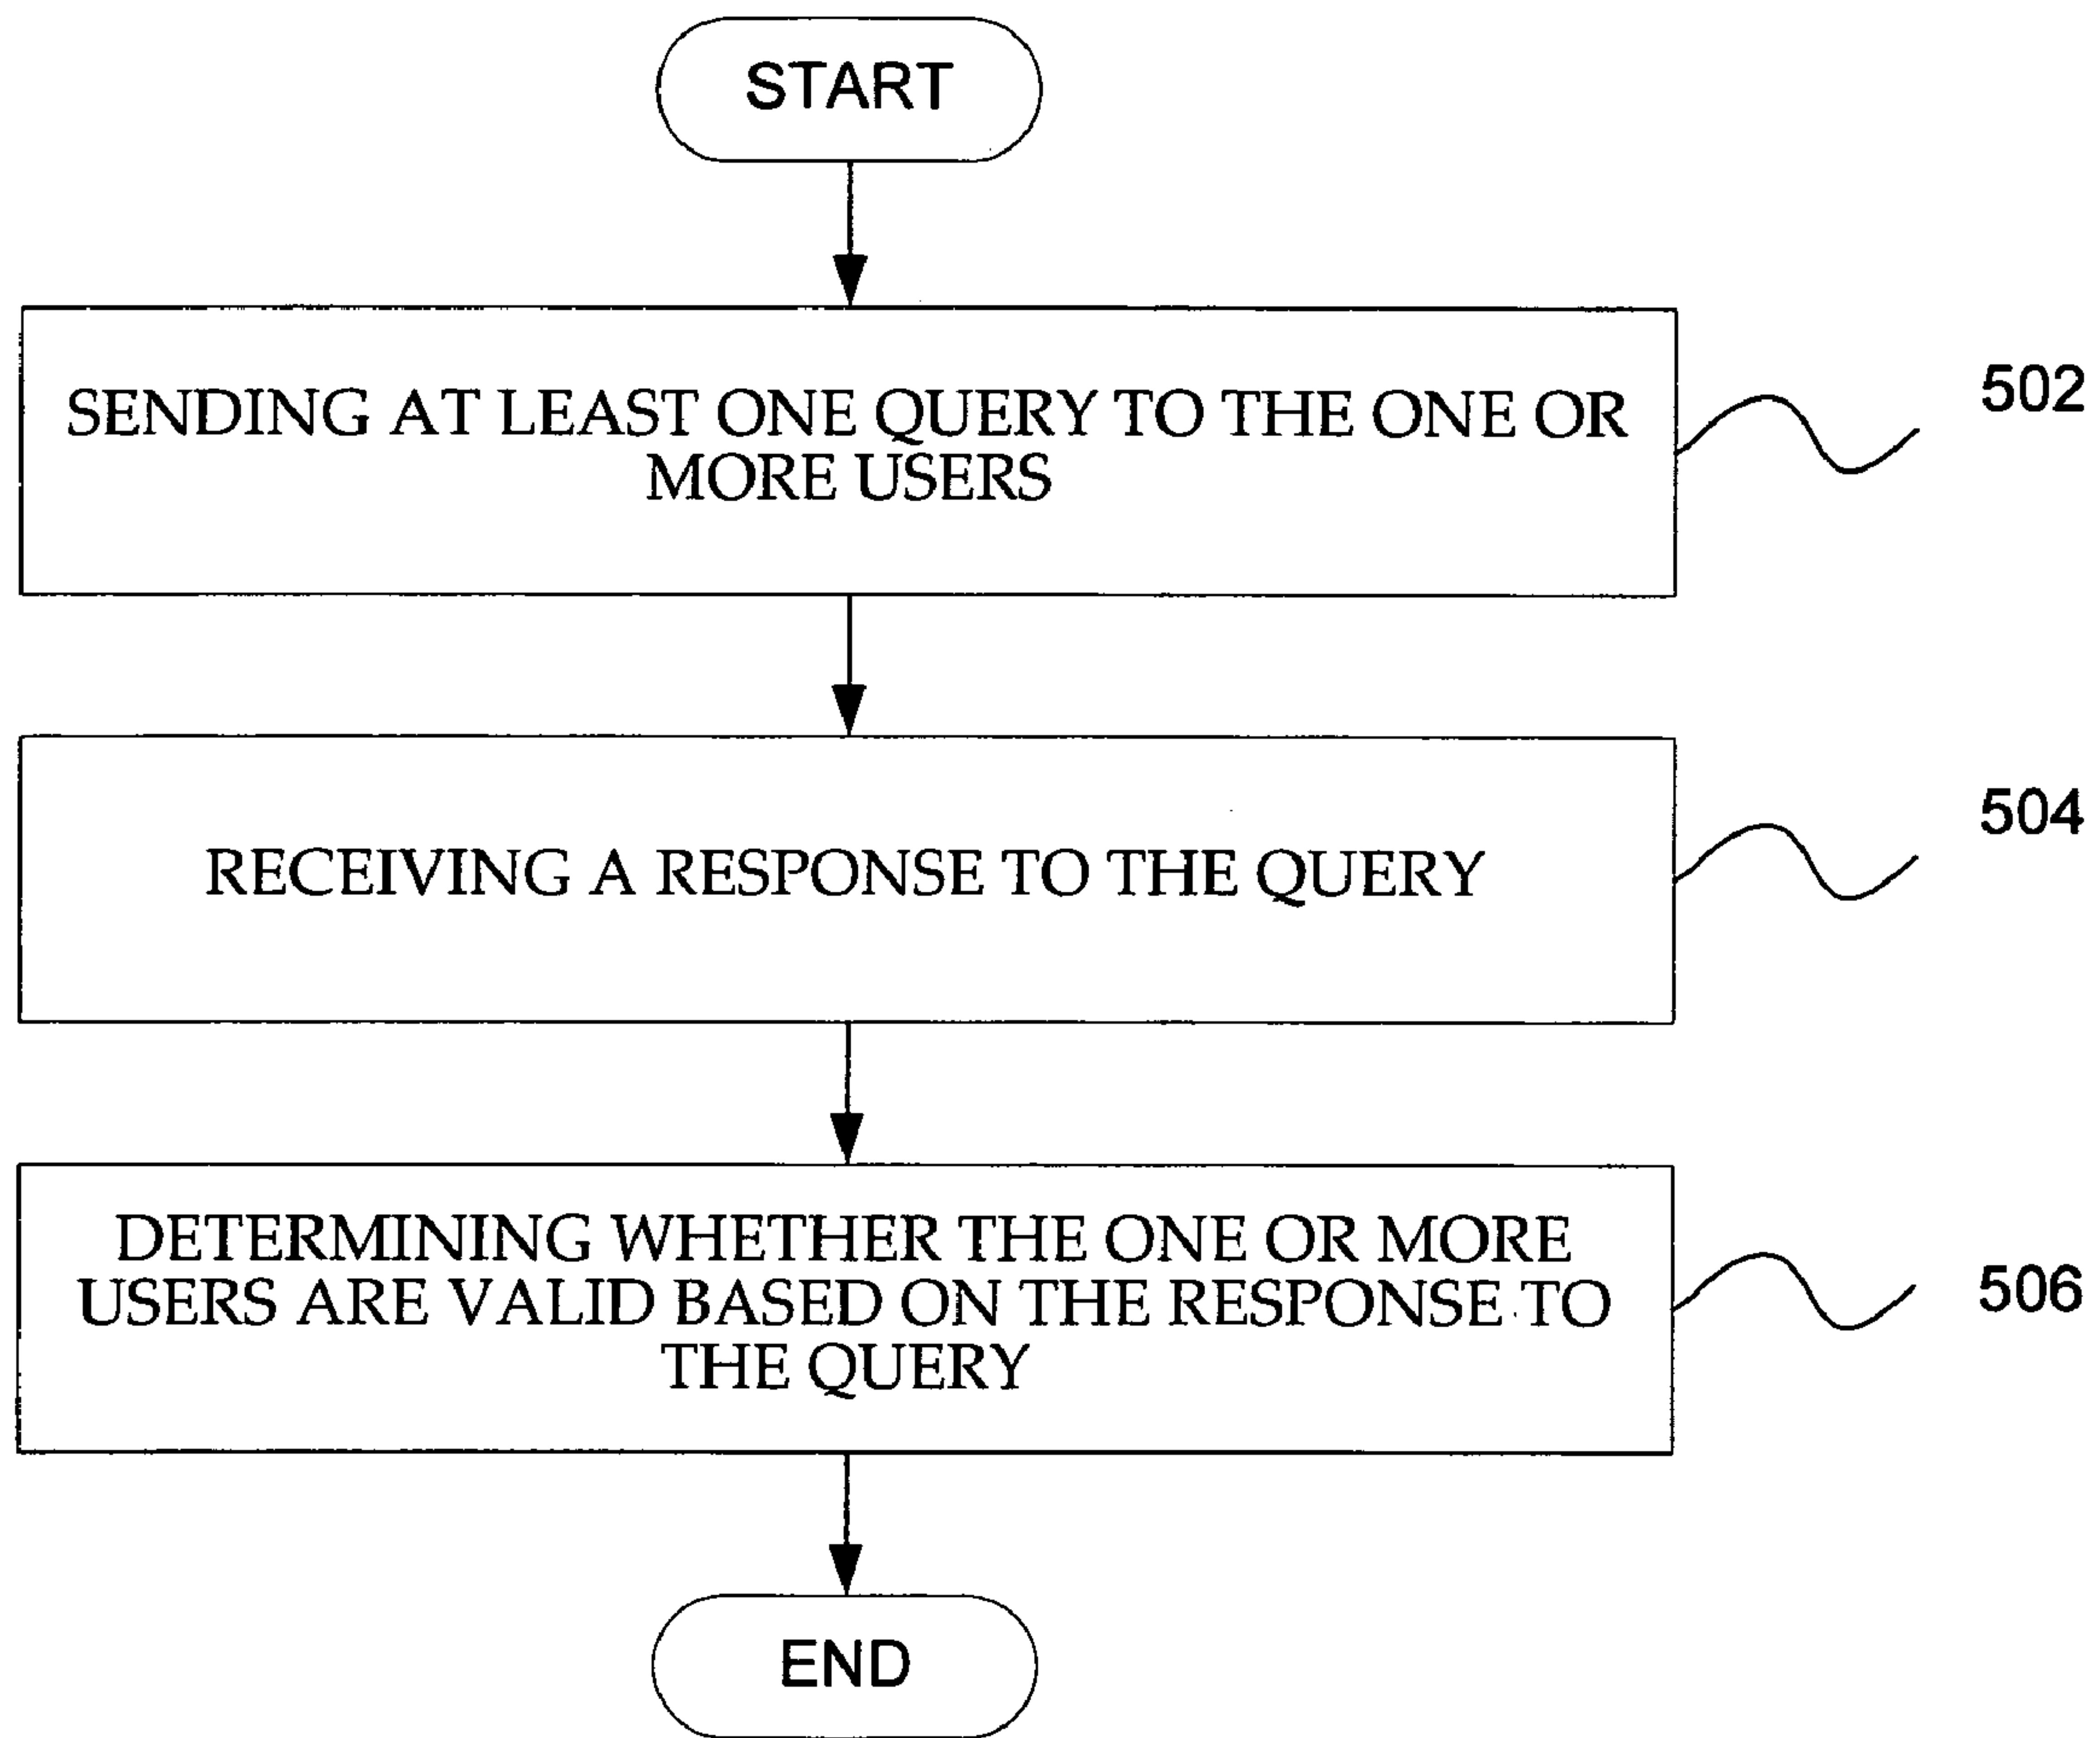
START

SENDING AT LEAST ONE QUERY TO THE ONE OR MORE USERS

502

RECEIVING A RESPONSE TO THE QUERY

504

DETERMINING WHETHER THE ONE OR MORE USERS ARE VALID BASED ON THE RESPONSE TO THE QUERY

506

END